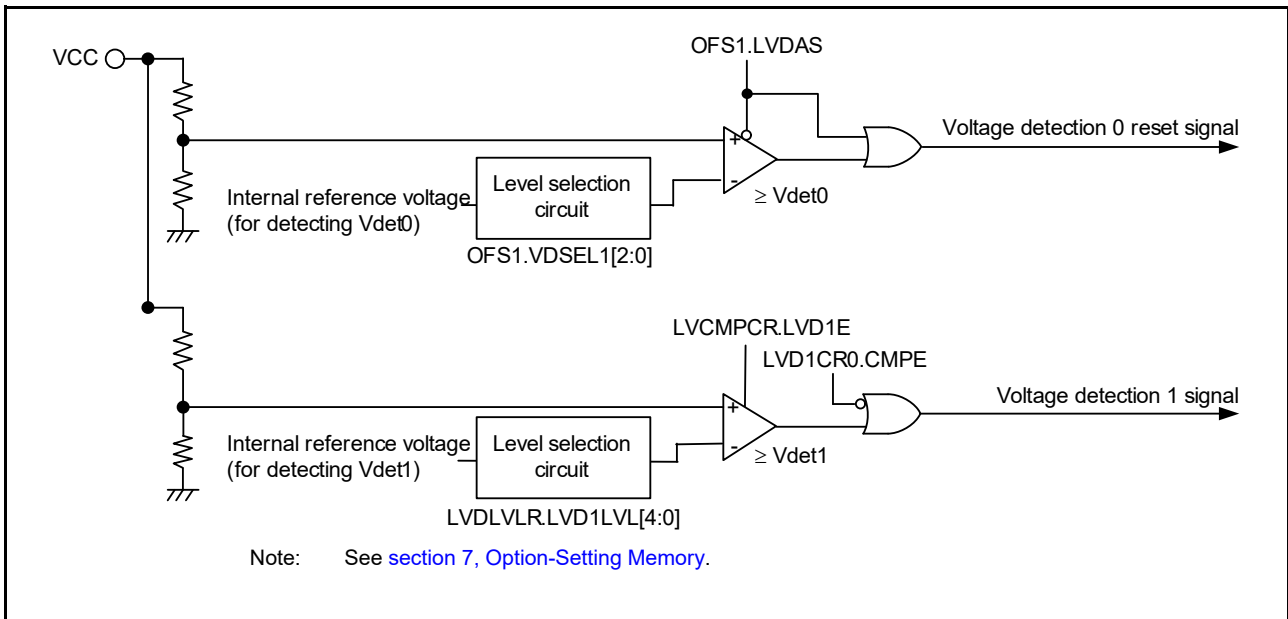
VCC

OFS1.LVDAS

+

-

Voltage detection 0 reset signal

Internal reference voltage (for detecting Vdet0)

Level selection circuit

≥ Vdet0

OFS1.VDSEL1[2:0]

LVCMPCR.LVD1E

LVD1CR0.CMPE

+

-

Voltage detection 1 signal

Internal reference voltage (for detecting Vdet1)

Level selection circuit

≥ Vdet1

LVDLVLR.LVD1LVL[4:0]

Note: See section 7, Option-Setting Memory.